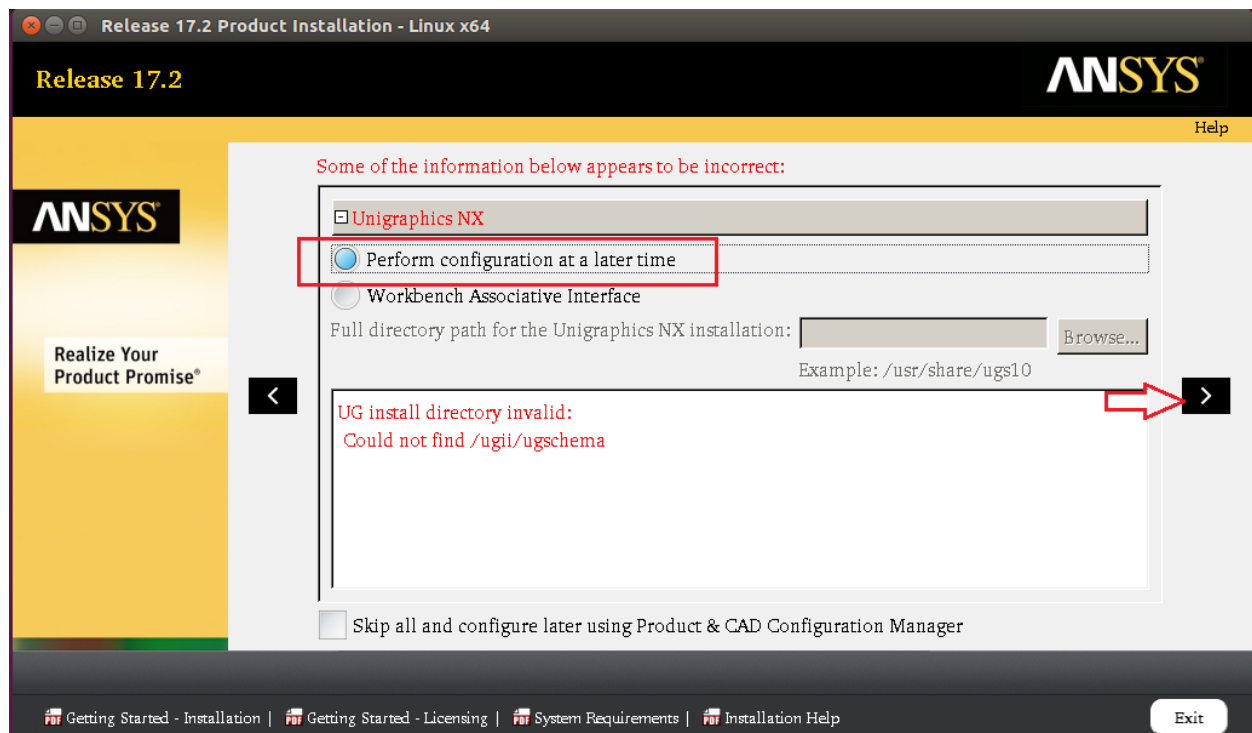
Release 17.2 Product Installation - Linux x64

Release 17.2

ANSYS

Help

ANSYS

Realize Your Product Promise®

Some of the information below appears to be incorrect:

⊟ Unigraphics NX

Perform configuration at a later time

Workbench Associative Interface

Full directory path for the Unigraphics NX installation:

Browse...

Example: /usr/share/ugs10

UG install directory invalid:
Could not find /ugii/ugschema

Skip all and configure later using Product & CAD Configuration Manager

Getting Started - Installation | Getting Started - Licensing | System Requirements | Installation Help

Exit